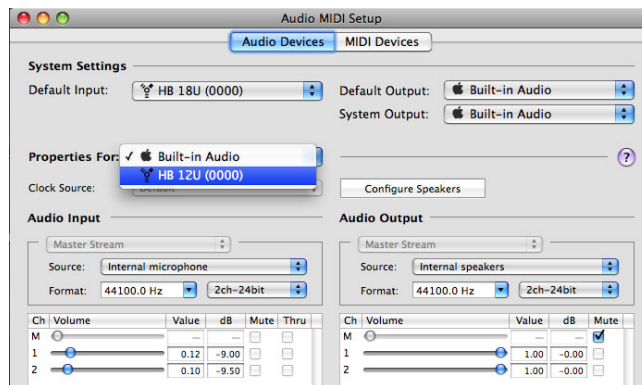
Audio MIDI Setup

Audio Devices | MIDI Devices

System Settings

Default Input: HB 18U (0000)

Default Output: Built-in Audio

System Output: Built-in Audio

Properties For: ✓ Built-in Audio
HB 12U (0000)

?

Clock Source: Default

Configure Speakers

Audio Input

Master Stream

Source: Internal microphone

Format: 44100.0 Hz 2ch-24bit

| Ch | Volume | Value | dB | Mute | Thru |
|---|---|---|---|---|---|
| M | | — | — | | |
| 1 | | 0.12 | -9.00 | | |
| 2 | | 0.10 | -9.50 | | |

Audio Output

Master Stream

Source: Internal speakers

Format: 44100.0 Hz 2ch-24bit

| Ch | Volume | Value | dB | Mute |
|---|---|---|---|---|
| M | | — | — | ✓ |
| 1 | | 1.00 | -0.00 | |
| 2 | | 1.00 | -0.00 | |